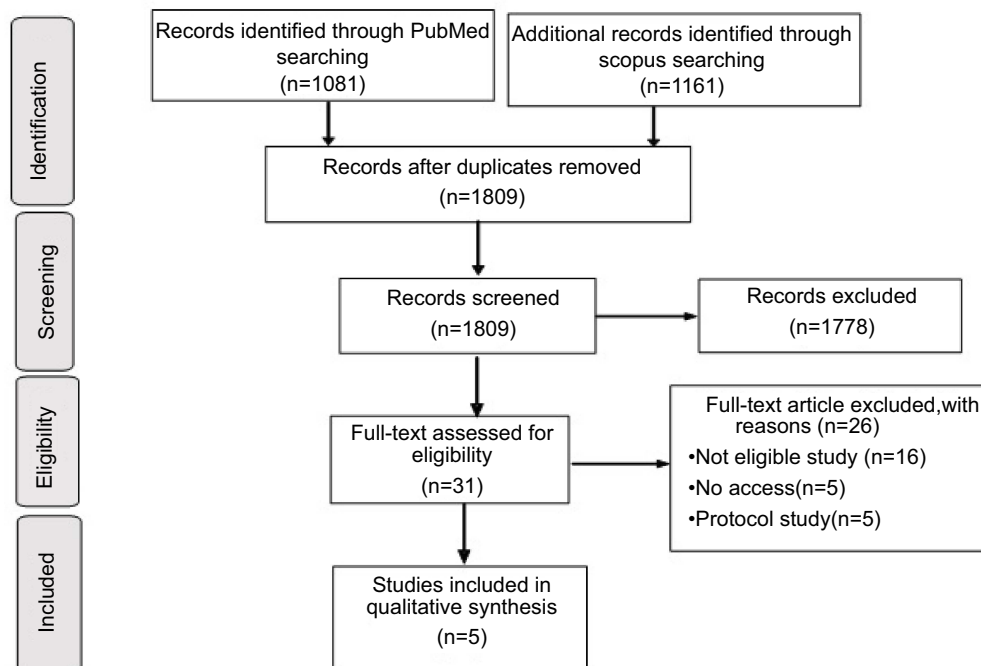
Identification

Records identified through PubMed searching
(n=1081)

Additional records identified through scopus searching
(n=1161)

Records after duplicates removed
(n=1809)

Screening

Records screened
(n=1809)

Records excluded
(n=1778)

Eligibility

Full-text assessed for eligibility
(n=31)

Full-text article excluded,with reasons (n=26)
•Not eligible study (n=16)
•No access(n=5)
•Protocol study(n=5)

Included

Studies included in qualitative synthesis
(n=5)